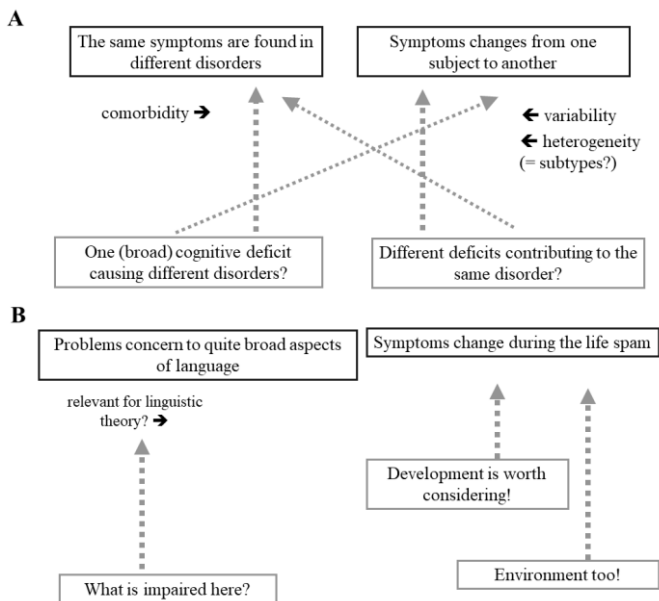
A

The same symptoms are found in different disorders

Symptoms changes from one subject to another

comorbidity ➔

← variability

← heterogeneity (= subtypes?)

One (broad) cognitive deficit causing different disorders?

Different deficits contributing to the same disorder?

B

Problems concern to quite broad aspects of language

Symptoms change during the life spam

relevant for linguistic theory? ➔

Development is worth considering!

What is impaired here?

Environment too!